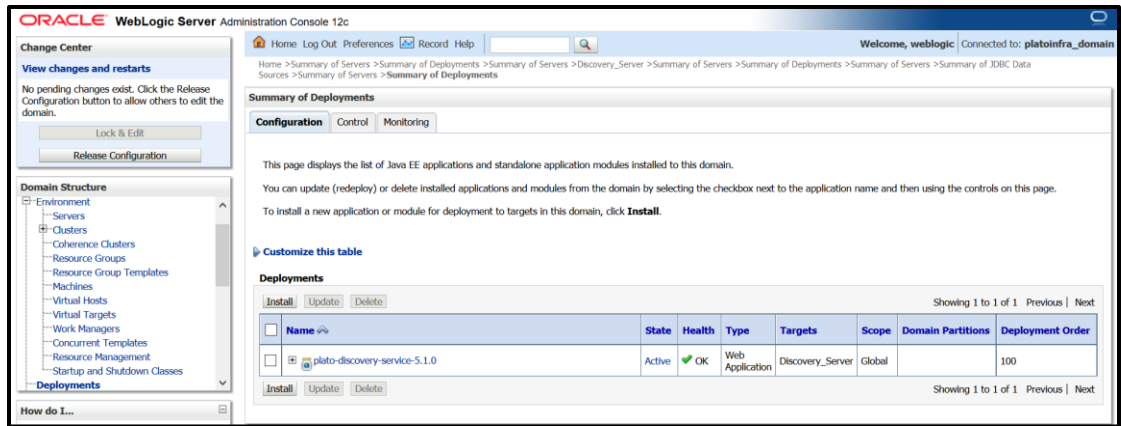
ORACLE WebLogic Server Administration Console 12c

Change Center

View changes and restarts

No pending changes exist. Click the Release Configuration button to allow others to edit the domain.

Lock & Edit

Release Configuration

Domain Structure

Environment
Servers
Clusters
Coherence Clusters
Resource Groups
Resource Group Templates
Machines
Virtual Hosts
Virtual Targets
Work Managers
Concurrent Templates
Resource Management
Startup and Shutdown Classes
Deployments

How do I...

Home Log Out Preferences Record Help

Welcome, weblogic Connected to: platoinfra_domain

Home >Summary of Servers >Summary of Deployments >Summary of Servers >Discovery_Server >Summary of Servers >Summary of Deployments >Summary of Servers >Summary of JDBC Data Sources >Summary of Servers >Summary of Deployments

Summary of Deployments

Configuration Control Monitoring

This page displays the list of Java EE applications and standalone application modules installed to this domain.

You can update (redeploy) or delete installed applications and modules from the domain by selecting the checkbox next to the application name and then using the controls on this page.

To install a new application or module for deployment to targets in this domain, click Install.

Customize this table

Deployments

Install Update Delete

Showing 1 to 1 of 1 Previous | Next

| | Name | State | Health | Type | Targets | Scope | Domain Partitions | Deployment Order |
|---|---|---|---|---|---|---|---|---|
| | plato-discovery-service-5.1.0 | Active | OK | Web Application | Discovery_Server | Global | | 100 |

Install Update Delete

Showing 1 to 1 of 1 Previous | Next